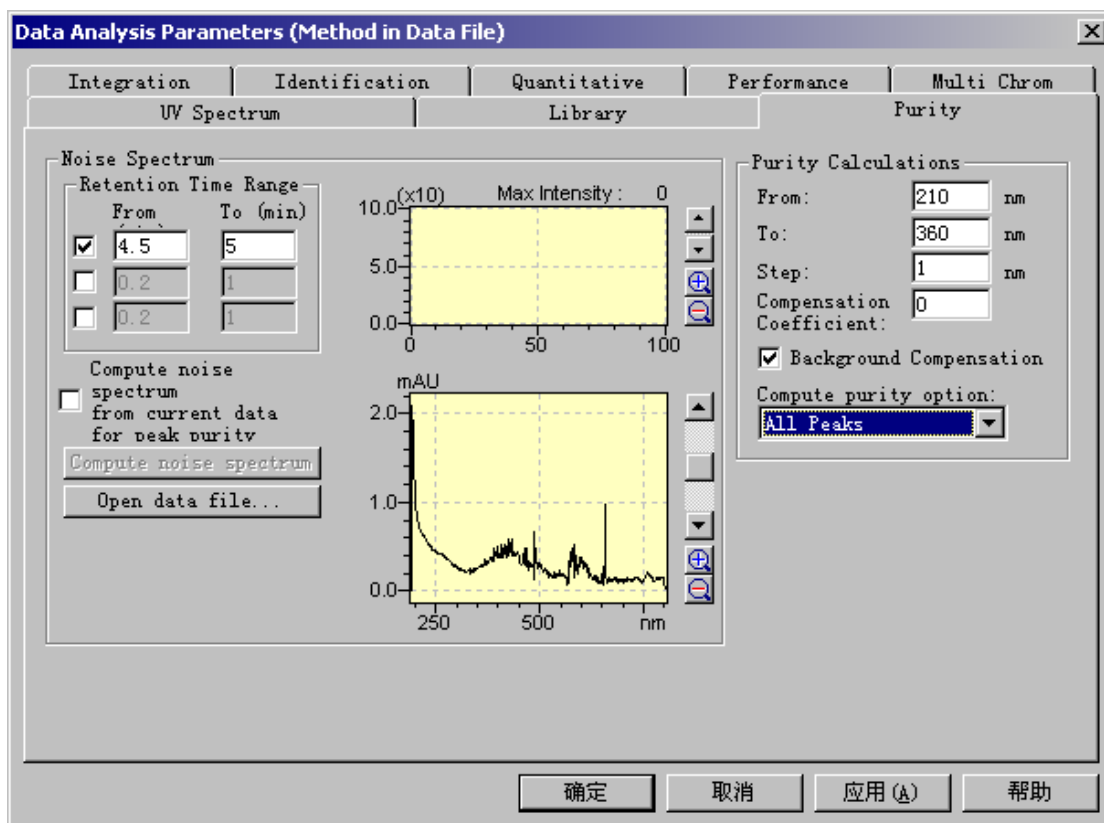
Data Analysis Parameters (Method in Data File)

Integration | Identification | Quantitative | Performance | Multi Chrom
UV Spectrum | Library | Purity

Noise Spectrum
Retention Time Range
From To (min)
4.5 5
0.2 1
0.2 1

(x10) Max Intensity : 0
10.0
5.0
0.0
0 50 100

Compute noise spectrum from current data for peak purity

Compute noise spectrum

Open data file...

mAU
2.0
1.0
0.0
250 500 nm

Purity Calculations
From: 210 nm
To: 360 nm
Step: 1 nm
Compensation Coefficient: 0
Background Compensation
Compute purity option:
All Peaks

确定 取消 应用(A) 帮助